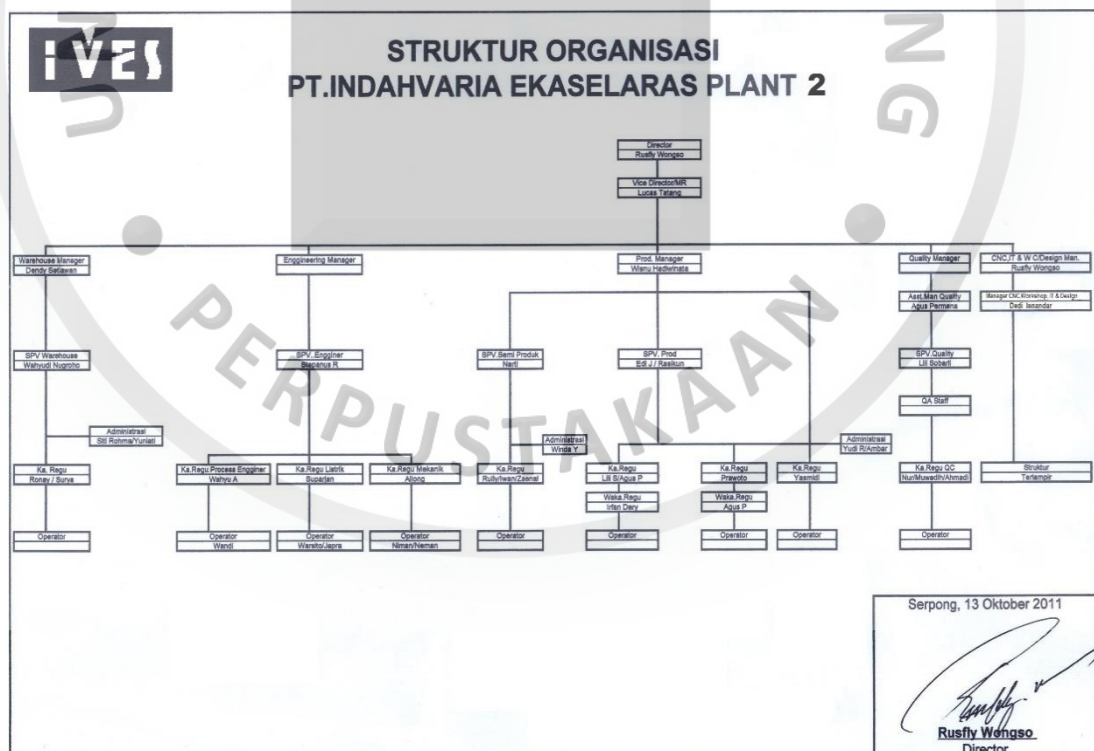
IVES

STRUKTUR ORGANISASI
PT.INDAHVARIA EKASELARAS PLANT 2

Director
Rusfly Wongso

Vice Director/MR
Lucas Tatang

Warehouse Manager
Dendy Setiawan

Enggineering Manager

Prod. Manager
Wisnu Hadiwinata

Quality Manager

CNC,IT & W C/Design Man.
Rusfly Wongso

Asst.Man Quality
Agus Permana

Manager CNC,Workshop, IT & Design
Dedi Iskandar

SPV Warehouse
Wahyudi Nugroho

SPV. Enggineer
Stepanus R

SPV.Semi Produk
Narti

SPV. Prod
Edi J / Rasikun

SPV.Quality
Lili Sobari

QA Staff

Administrasi
Siti Rohma/Yuniati

Administrasi
Winda Y

Administrasi
Yudi R/Ambar

Ka. Regu
Ronay / Surya

Ka.Regu Process Enggineer
Wahyu A

Ka.Regu Listrik
Suparjan

Ka.Regu Mekanik
Allong

Ka.Regu
Rully/Iwan/Zaenal

Ka.Regu
Lili S/Agus P

Ka.Regu
Prawoto

Ka.Regu
Yasmidi

Ka.Regu QC
Nur/Muwadih/Ahmadi

Struktur
Terlampir

Waka.Regu
Irfan Dery

Waka.Regu
Agus P

Operator

Operator
Wandi

Operator
Warsito/Japra

Operator
Niman/Neman

Operator

Operator

Operator

Operator

Operator

Serpong, 13 Oktober 2011

Rusfly Wongso
Director